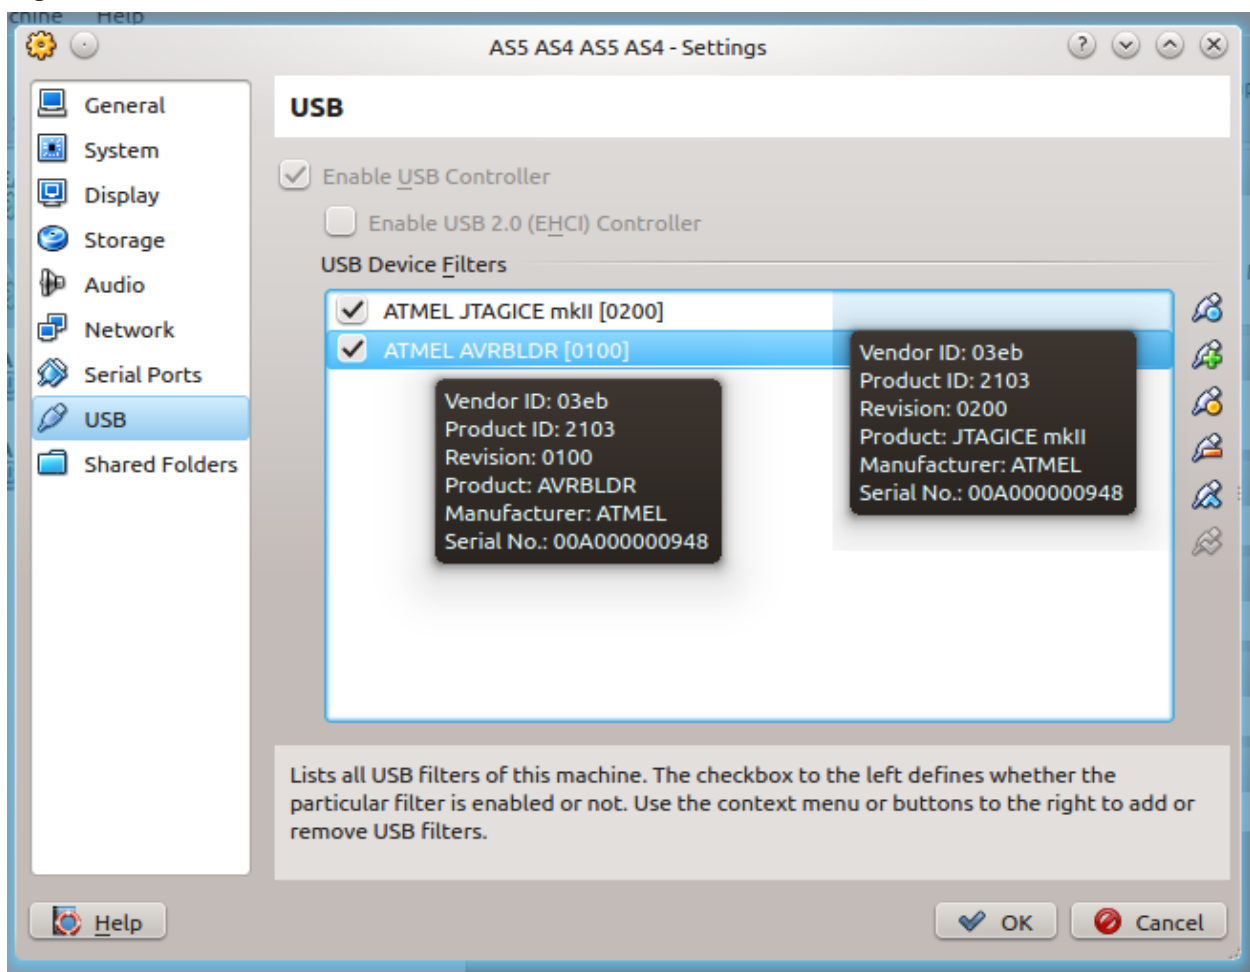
chine Help

AS5 AS4 AS5 AS4 - Settings

General
System
Display
Storage
Audio
Network
Serial Ports
USB
Shared Folders

USB

Enable USB Controller

Enable USB 2.0 (EHCI) Controller

USB Device Filters

ATMEL JTAGICE mkII [0200]
ATMEL AVRBLDR [0100]

Vendor ID: 03eb
Product ID: 2103
Revision: 0100
Product: AVRBLDR
Manufacturer: ATMEL
Serial No.: 00A000000948

Vendor ID: 03eb
Product ID: 2103
Revision: 0200
Product: JTAGICE mkII
Manufacturer: ATMEL
Serial No.: 00A000000948

Lists all USB filters of this machine. The checkbox to the left defines whether the particular filter is enabled or not. Use the context menu or buttons to the right to add or remove USB filters.

Help

OK

Cancel